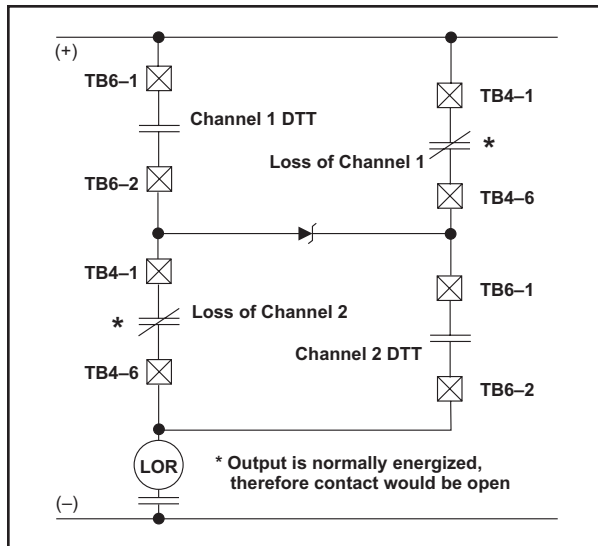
(+)

TB6–1

Channel 1 DTT

TB6–2

TB4–1

*

Loss of Channel 1

TB4–6

TB4–1

*

Loss of Channel 2

TB4–6

TB6–1

Channel 2 DTT

TB6–2

LOR

* Output is normally energized, therefore contact would be open

(–)